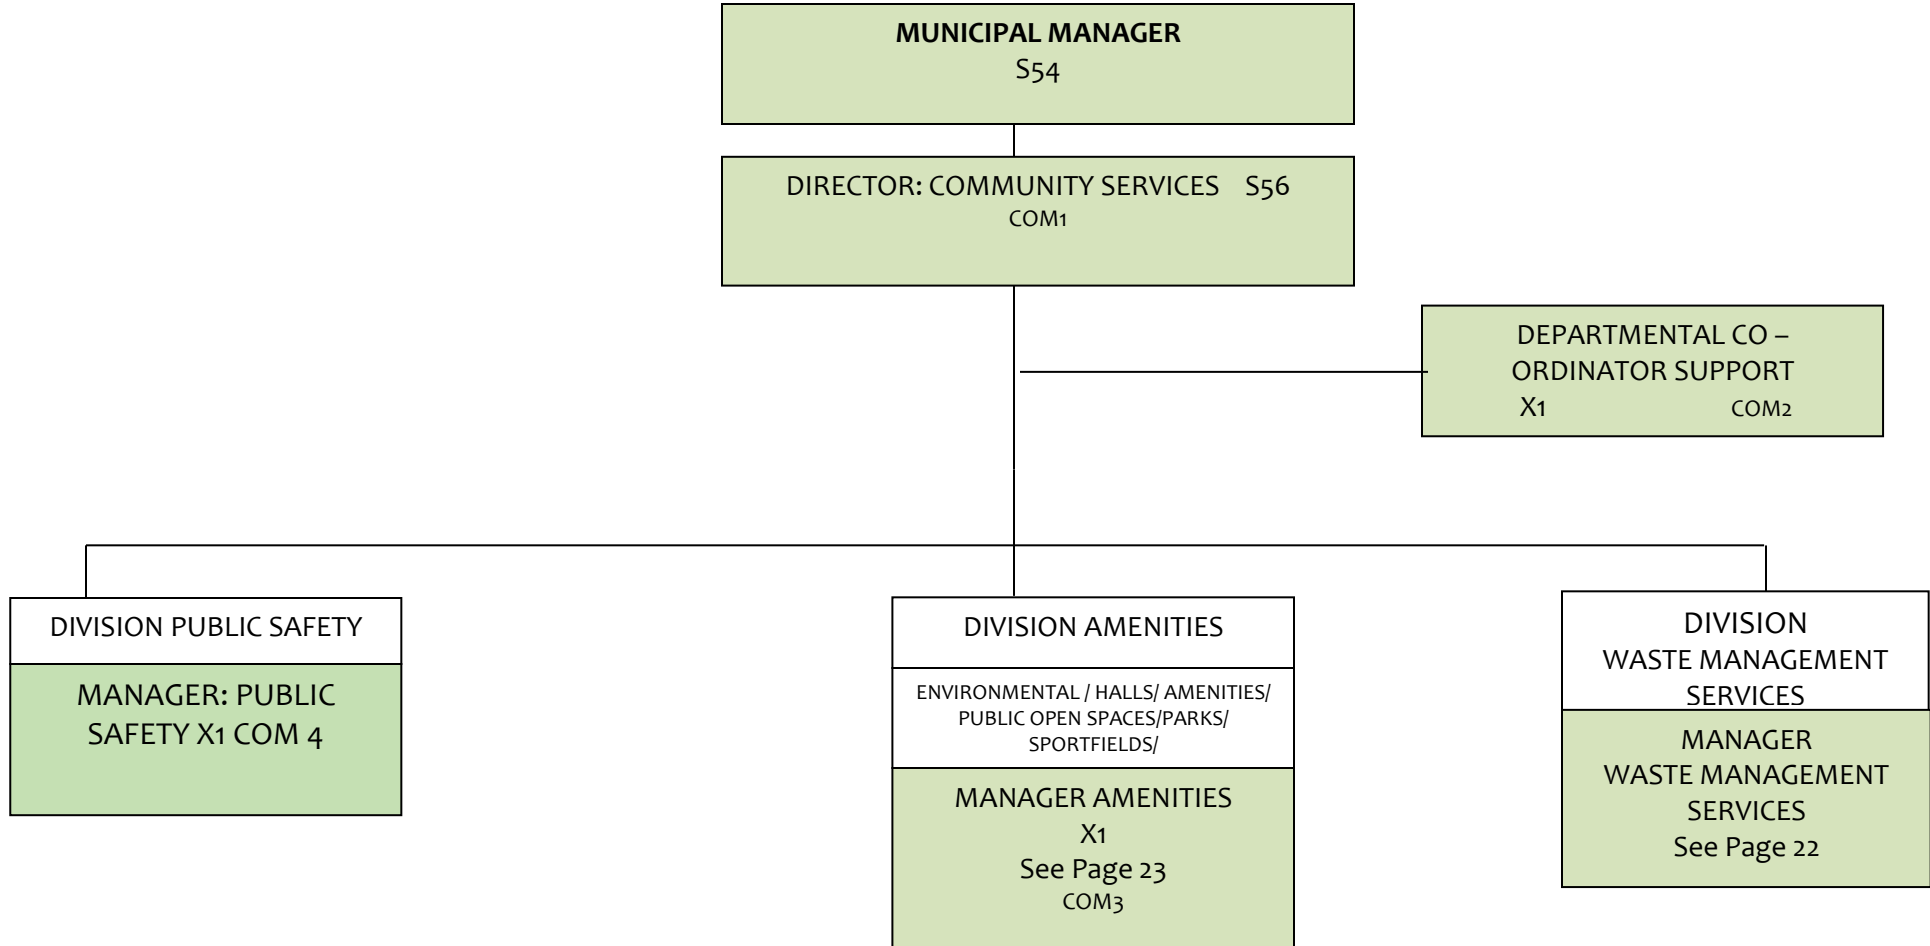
**MUNICIPAL MANAGER**
S54

DIRECTOR: COMMUNITY SERVICES S56
COM1

DEPARTMENTAL CO – ORDINATOR SUPPORT
X1 COM2

DIVISION PUBLIC SAFETY

MANAGER: PUBLIC SAFETY X1 COM 4

DIVISION AMENITIES

ENVIRONMENTAL / HALLS/ AMENITIES/ PUBLIC OPEN SPACES/PARKS/ SPORTFIELDS/

MANAGER AMENITIES
X1
See Page 23
COM3

DIVISION
WASTE MANAGEMENT SERVICES

MANAGER
WASTE MANAGEMENT SERVICES
See Page 22